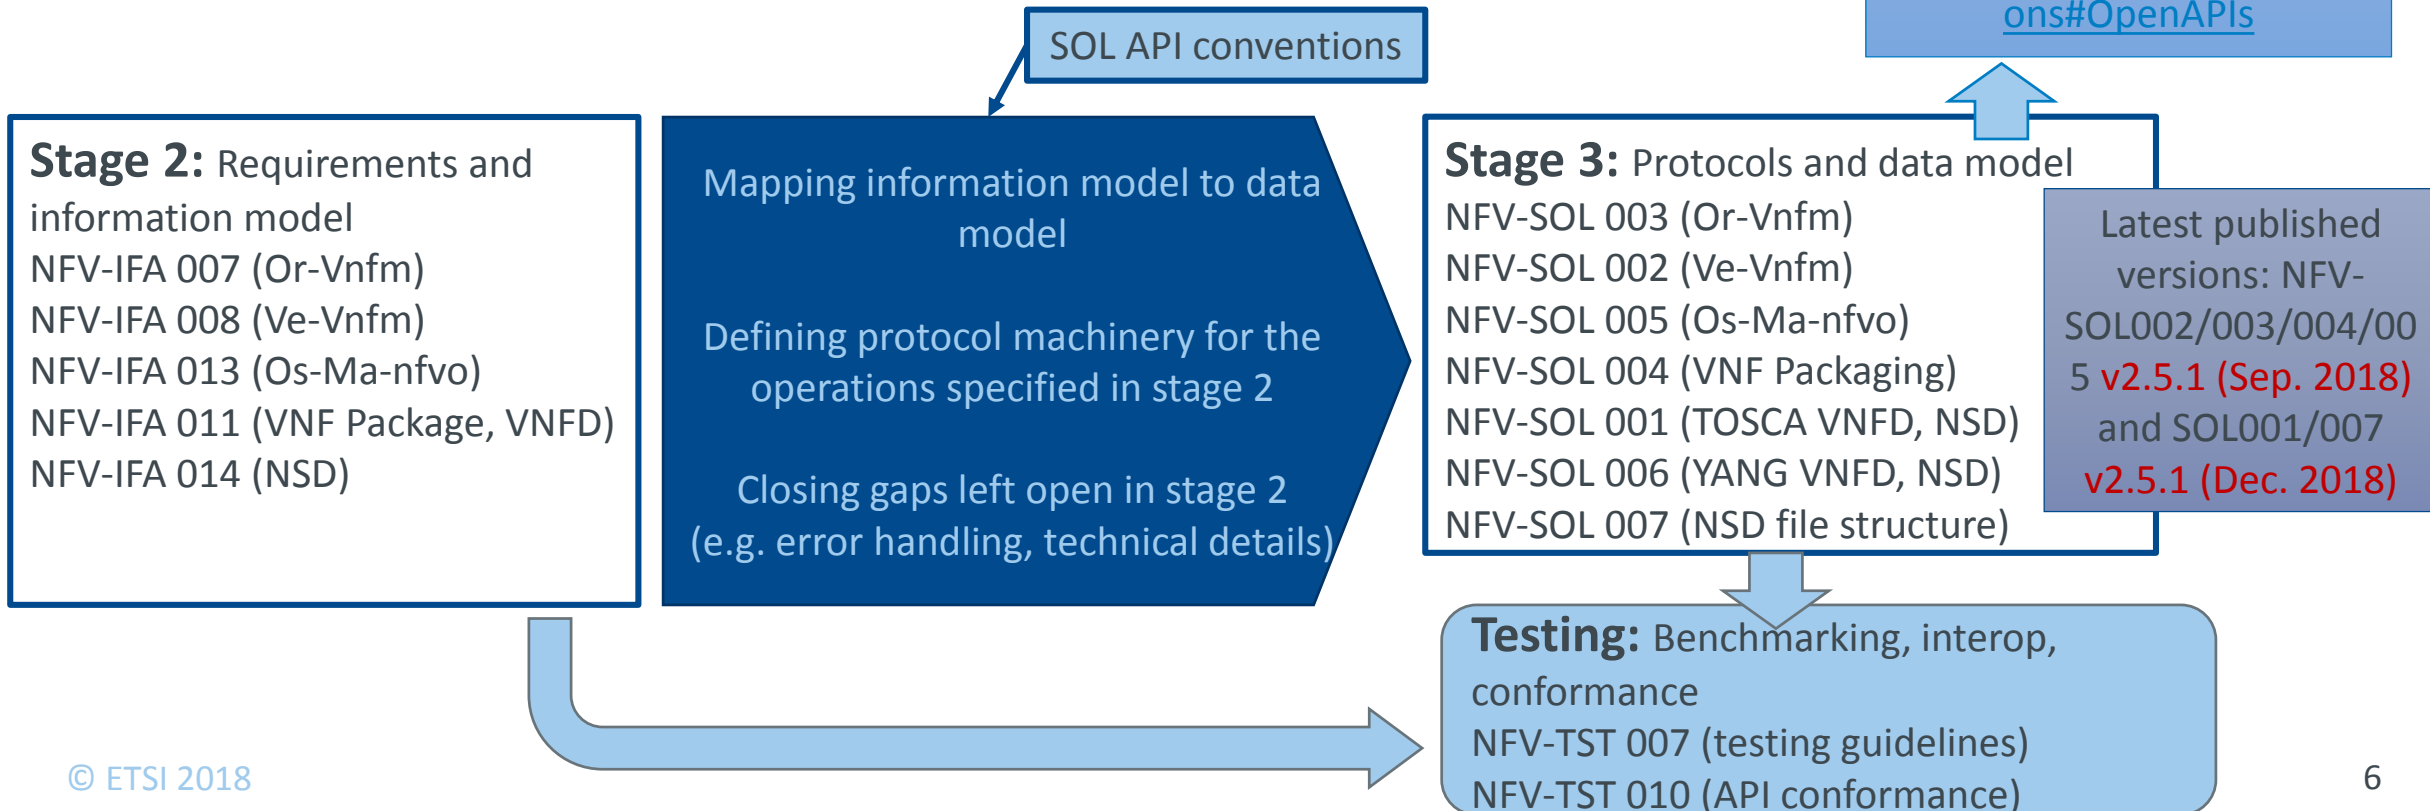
ons#OpenAPIs

SOL API conventions

Stage 2: Requirements and information model
NFV-IFA 007 (Or-Vnfm)
NFV-IFA 008 (Ve-Vnfm)
NFV-IFA 013 (Os-Ma-nfvo)
NFV-IFA 011 (VNF Package, VNFD)
NFV-IFA 014 (NSD)

Mapping information model to data model

Defining protocol machinery for the operations specified in stage 2

Closing gaps left open in stage 2 (e.g. error handling, technical details)

Stage 3: Protocols and data model
NFV-SOL 003 (Or-Vnfm)
NFV-SOL 002 (Ve-Vnfm)
NFV-SOL 005 (Os-Ma-nfvo)
NFV-SOL 004 (VNF Packaging)
NFV-SOL 001 (TOSCA VNFD, NSD)
NFV-SOL 006 (YANG VNFD, NSD)
NFV-SOL 007 (NSD file structure)

Latest published versions: NFV-SOL002/003/004/005 v2.5.1 (Sep. 2018) and SOL001/007 v2.5.1 (Dec. 2018)

Testing: Benchmarking, interop, conformance
NFV-TST 007 (testing guidelines)
NFV-TST 010 (API conformance)

© ETSI 2018

6